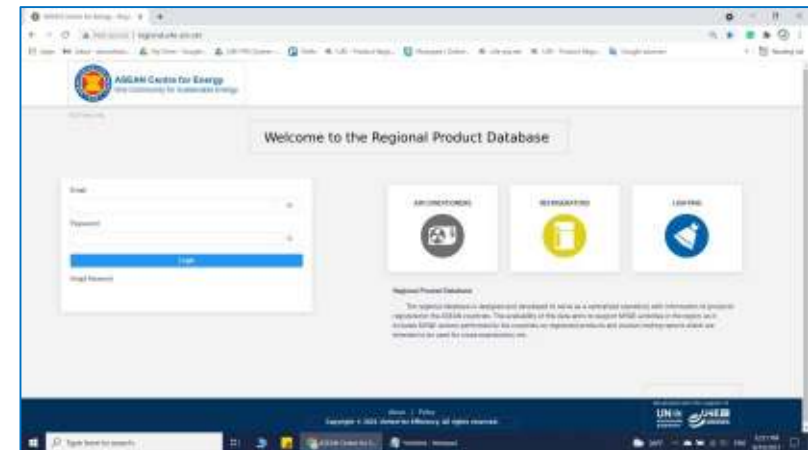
ASEAN Centre for Energy
One Community for Sustainable Energy

Welcome to the Regional Product Database

Email

Password

Login

Forgot Password

AIR CONDITIONERS

REFRIGERATORS

LIGHTING

Regional Product Database

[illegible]

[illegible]

UN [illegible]

Type here to search